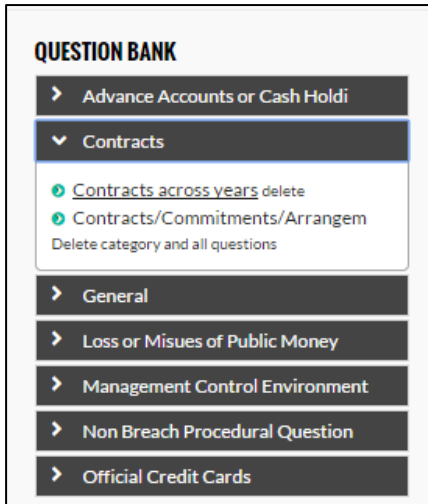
QUESTION BANK

Advance Accounts or Cash Holdi

Contracts

Contracts across years delete

Contracts/Commitments/Arrangem

Delete category and all questions

General

Loss or Misues of Public Money

Management Control Environment

Non Breach Procedural Question

Official Credit Cards